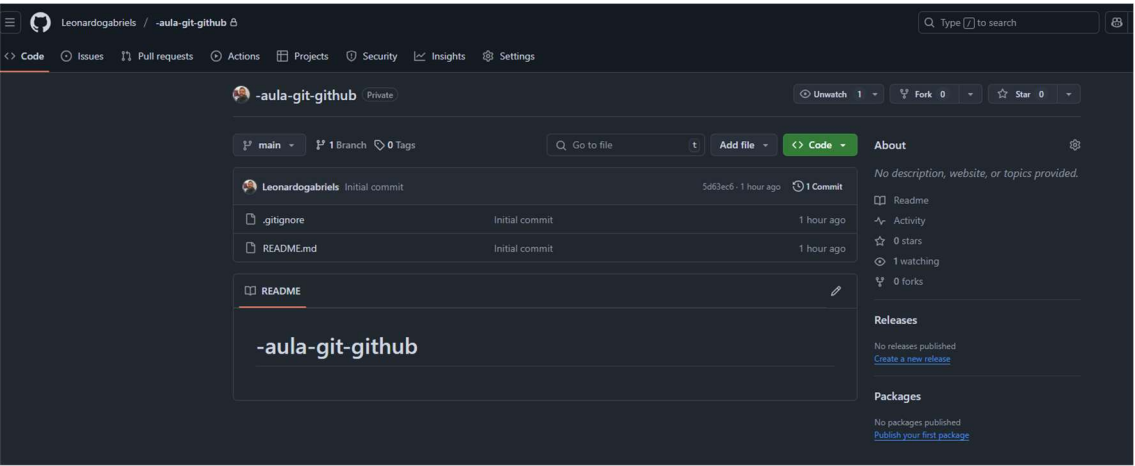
Leonardogabriels / -aula-git-github

Type / to search

Code Issues Pull requests Actions Projects Security Insights Settings

-aula-git-github Private

Unwatch 1 Fork 0 Star 0

main 1 Branch 0 Tags

Go to file t Add file Code

Leonardogabriels Initial commit 5d63ec6 · 1 hour ago 1 Commit

| | | |
|---|---|---|
| .gitignore | Initial commit | 1 hour ago |
| README.md | Initial commit | 1 hour ago |

README

-aula-git-github

About

No description, website, or topics provided.

Readme

Activity

0 stars

1 watching

0 forks

Releases

No releases published

Create a new release

Packages

No packages published

Publish your first package